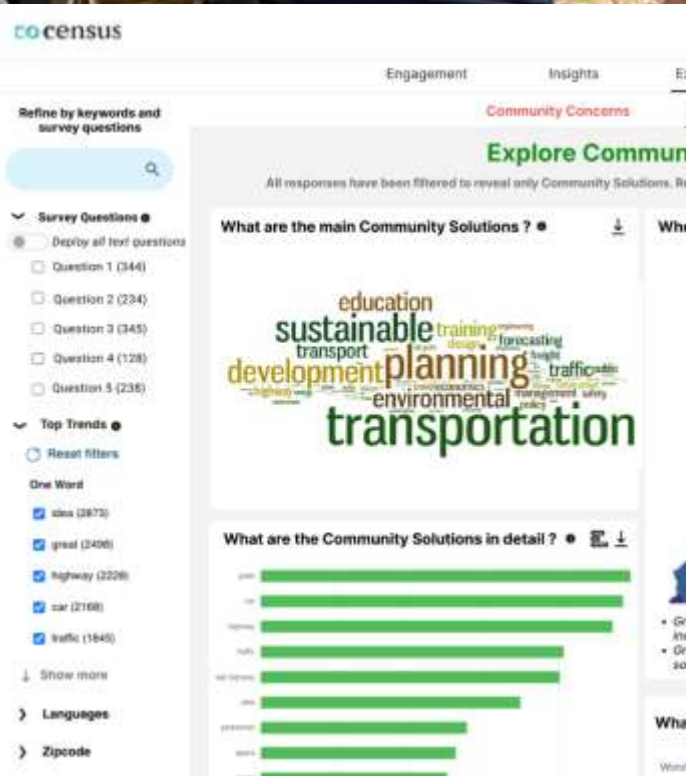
cocensus

Engagement Insights E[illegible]

Refine by keywords and survey questions

Community Concerns

Explore Commun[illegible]

All responses have been filtered to reveal only Community Solutions. R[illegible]

Survey Questions

Deploy all text questions

Question 1 (344)

Question 2 (234)

Question 3 (345)

Question 4 (128)

Question 5 (238)

Top Trends

Reset filters

One Word

idea (2873)

great (2498)

highway (2228)

car (2168)

traffic (1845)

Show more

Languages

Zipcode

What are the main Community Solutions ?

education sustainable training forecasting transport design development planning traffic environmental management safety policy highway economics transportation

What are the Community Solutions in detail ?

Wh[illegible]

What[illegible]